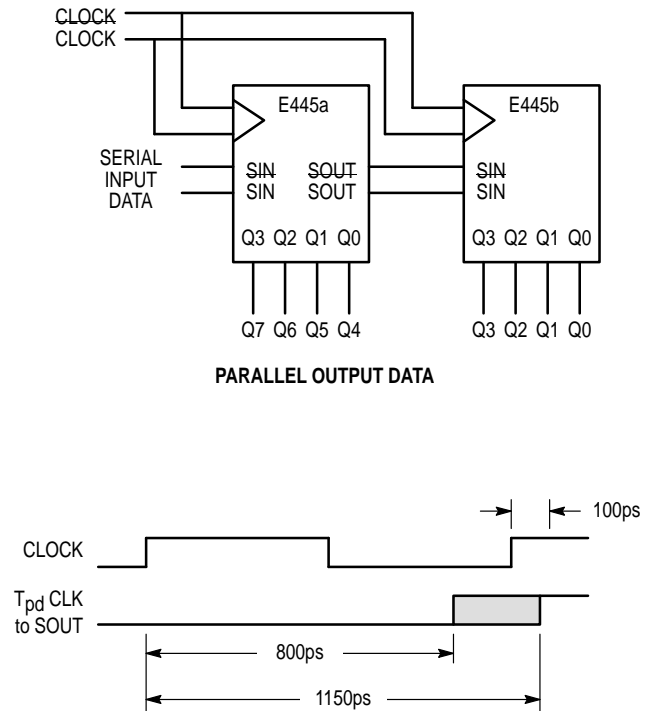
$\overline{\text{CLOCK}}$
CLOCK

E445a

SERIAL INPUT DATA

$\overline{\text{SIN}}$
SIN
$\overline{\text{SOUT}}$
SOUT

Q3 Q2 Q1 Q0

Q7 Q6 Q5 Q4

E445b

$\overline{\text{SIN}}$
SIN

Q3 Q2 Q1 Q0

Q3 Q2 Q1 Q0

PARALLEL OUTPUT DATA

100ps

CLOCK

$T_{pd}$ CLK to SOUT

800ps

1150ps